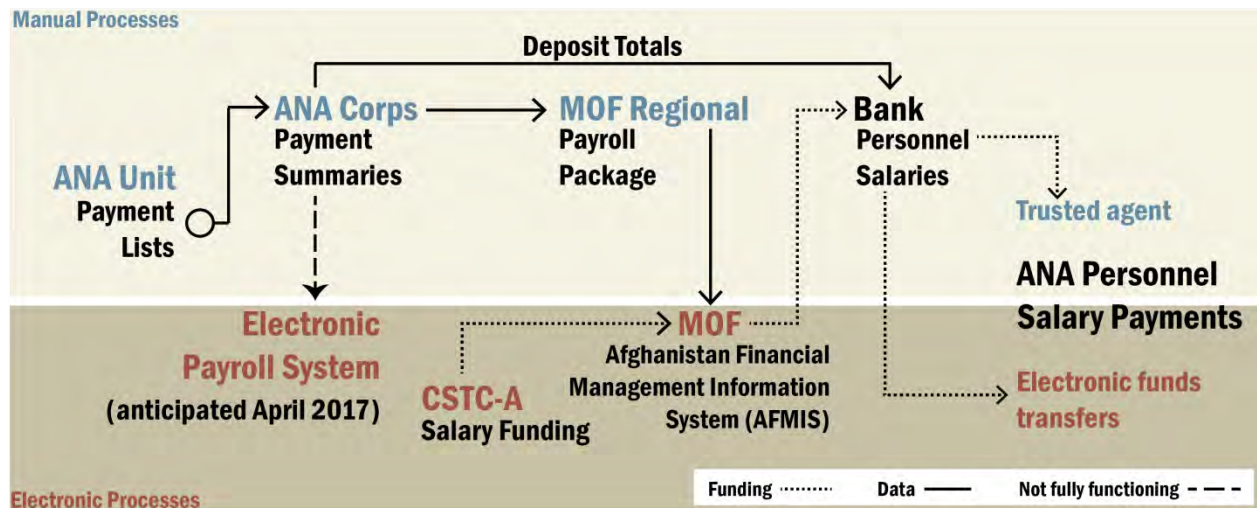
Manual Processes

Deposit Totals

ANA Unit
Payment Lists

ANA Corps
Payment Summaries

MOF Regional
Payroll Package

Bank
Personnel Salaries

Trusted agent

ANA Personnel Salary Payments

Electronic Payroll System
(anticipated April 2017)

CSTC-A
Salary Funding

MOF
Afghanistan Financial Management Information System (AFMIS)

Electronic funds transfers

Funding
Data
Not fully functioning

Electronic Processes